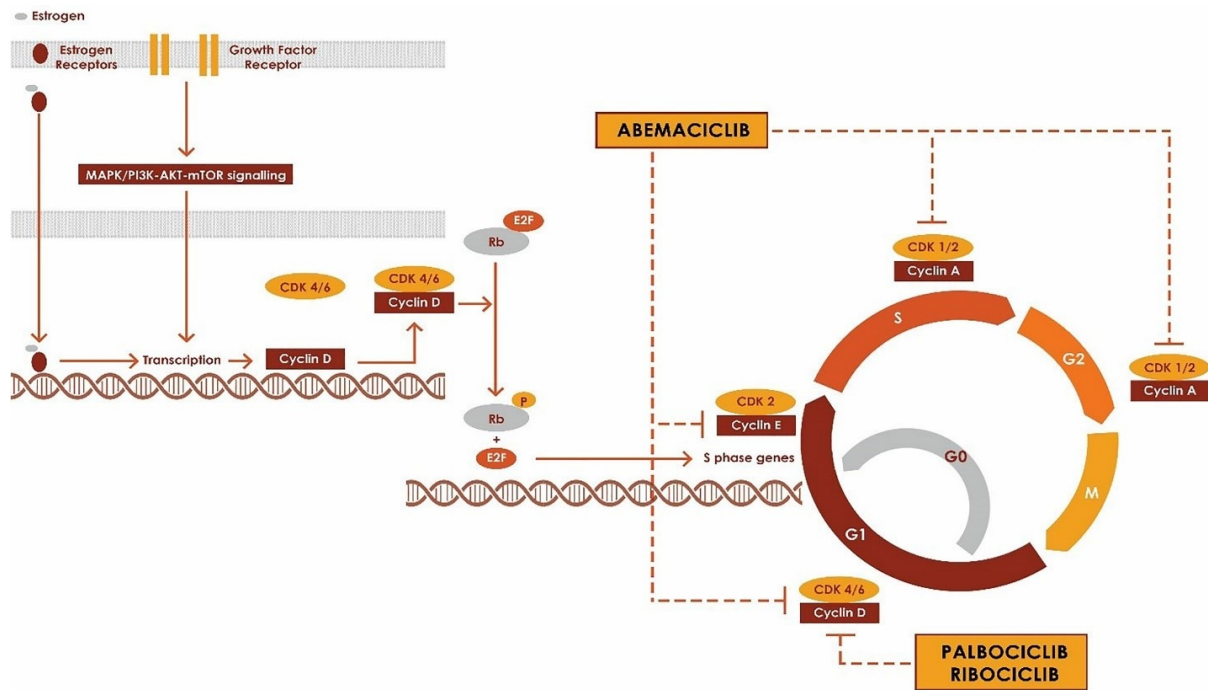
Estrogen

Estrogen Receptors

Growth Factor Receptor

MAPK/PI3K-AKT-mTOR signalling

ABEMACICLIB

E2F

Rb

CDK 1/2

Cyclin A

CDK 4/6

CDK 4/6

Cyclin D

S

G2

CDK 1/2

Cyclin A

Transcription

Cyclin D

P

Rb

CDK 2

Cyclin E

+

E2F

S phase genes

G0

M

G1

CDK 4/6

Cyclin D

PALBOCICLIB
RIBOCICLIB